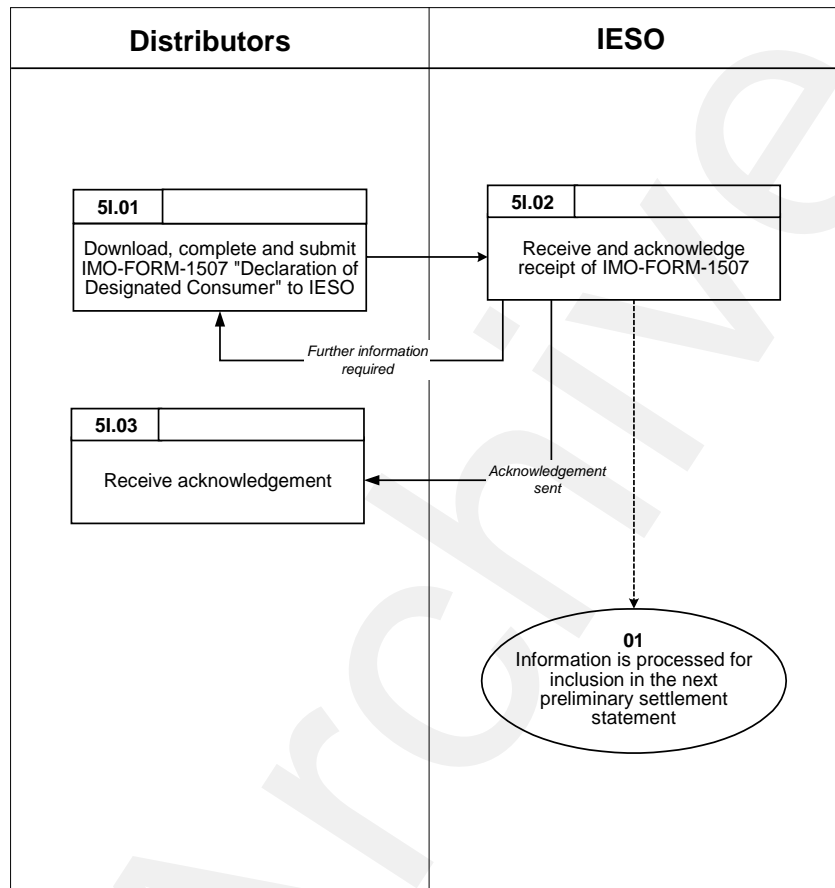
Distributors

IESO

5I.01

Download, complete and submit IMO-FORM-1507 "Declaration of Designated Consumer" to IESO

5I.02

Receive and acknowledge receipt of IMO-FORM-1507

Further information required

5I.03

Receive acknowledgement

Acknowledgement sent

01
Information is processed for inclusion in the next preliminary settlement statement

Archive